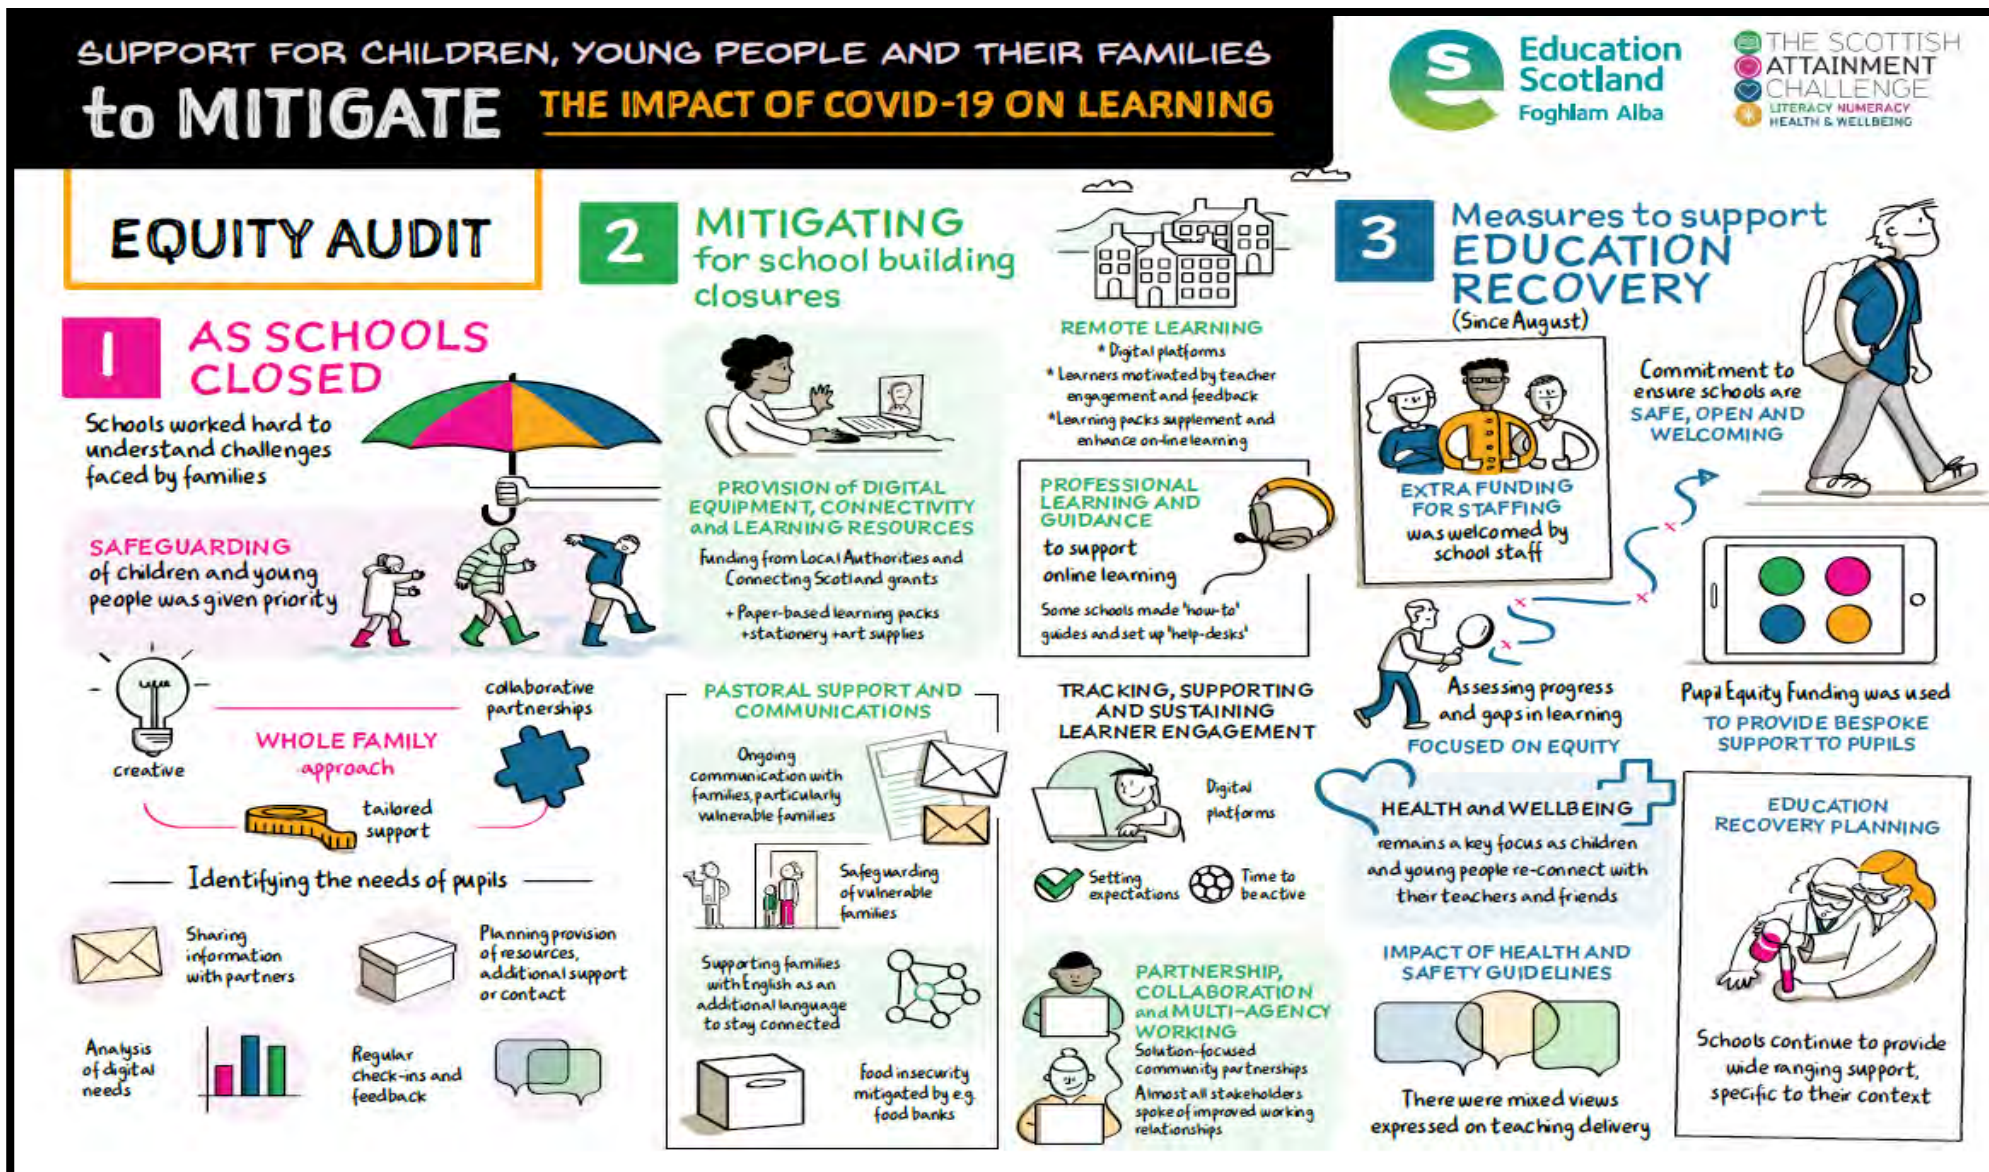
SUPPORT FOR CHILDREN, YOUNG PEOPLE AND THEIR FAMILIES
to MITIGATE THE IMPACT OF COVID-19 ON LEARNING

Education Scotland
Foghlam Alba

THE SCOTTISH ATTAINMENT CHALLENGE
LITERACY NUMERACY
HEALTH & WELLBEING

EQUITY AUDIT

1 AS SCHOOLS CLOSED

Schools worked hard to understand challenges faced by families

SAFEGUARDING of children and young people was given priority

creative

collaborative partnerships

WHOLE FAMILY approach

tailored support

Identifying the needs of pupils

Sharing information with partners

Planning provision of resources, additional support or contact

Analysis of digital needs

Regular check-ins and feedback

2 MITIGATING for school building closures

PROVISION of DIGITAL EQUIPMENT, CONNECTIVITY and LEARNING RESOURCES

Funding from Local Authorities and Connecting Scotland grants

+ Paper-based learning packs +stationery +art supplies

REMOTE LEARNING
* Digital platforms
* Learners motivated by teacher engagement and feedback
*Learning packs supplement and enhance on-line learning

PROFESSIONAL LEARNING AND GUIDANCE
to support online learning

Some schools made 'how-to' guides and set up 'help-desks'

PASTORAL SUPPORT AND COMMUNICATIONS

Ongoing communication with families, particularly vulnerable families

Safeguarding of vulnerable families

Supporting families with English as an additional language to stay connected

food insecurity mitigated by e.g. food banks

TRACKING, SUPPORTING AND SUSTAINING LEARNER ENGAGEMENT

Digital platforms

Setting expectations

Time to be active

PARTNERSHIP, COLLABORATION and MULTI-AGENCY WORKING
Solution-focused community partnerships
Almost all stakeholders spoke of improved working relationships

3 Measures to support EDUCATION RECOVERY
(Since August)

EXTRA FUNDING FOR STAFFING was welcomed by school staff

Commitment to ensure schools are SAFE, OPEN AND WELCOMING

Assessing progress and gaps in learning
FOCUSED ON EQUITY

Pupil Equity Funding was used
TO PROVIDE BESPOKE SUPPORT TO PUPILS

HEALTH and WELLBEING
remains a key focus as children and young people re-connect with their teachers and friends

IMPACT OF HEALTH AND SAFETY GUIDELINES

There were mixed views expressed on teaching delivery

EDUCATION RECOVERY PLANNING

Schools continue to provide wide ranging support, specific to their context